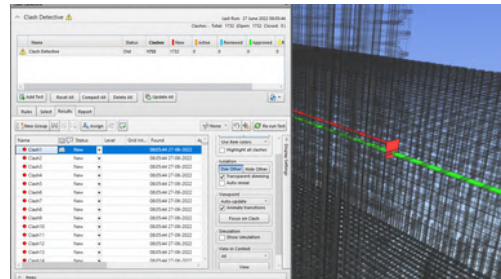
Clash Detective

Last Run: 27 June 2022 08:05:44
Clashes - Total: 1732 (Open: 1732 Closed: 0)

| Name | Status | Clashes | New | Active | Reviewed | Approved | Resolved |
|---|---|---|---|---|---|---|---|
| Clash Detective | Old | 1732 | 1732 | 0 | 0 | 0 | 0 |

Add Test | Reset All | Compact All | Delete All | Update All

Rules | Select | Results | Report

New Group | Assign | None | Re-run Test

| Name | | Status | Level | Grid Int... | Found |
|---|---|---|---|---|---|
| Clash1 | | New | | | 08:05:44 27-06-2022 |
| Clash2 | | New | | | 08:05:44 27-06-2022 |
| Clash3 | | New | | | 08:05:44 27-06-2022 |
| Clash4 | | New | | | 08:05:44 27-06-2022 |
| Clash5 | | New | | | 08:05:44 27-06-2022 |
| Clash6 | | New | | | 08:05:44 27-06-2022 |
| Clash7 | | New | | | 08:05:44 27-06-2022 |
| Clash8 | | New | | | 08:05:44 27-06-2022 |
| Clash9 | | New | | | 08:05:44 27-06-2022 |
| Clash10 | | New | | | 08:05:44 27-06-2022 |
| Clash11 | | New | | | 08:05:44 27-06-2022 |
| Clash12 | | New | | | 08:05:44 27-06-2022 |
| Clash13 | | New | | | 08:05:44 27-06-2022 |
| Clash14 | | New | | | 08:05:44 27-06-2022 |

Use item colors
Highlight all clashes
Isolation
Dim Other | Hide Other
Transparent dimming
Auto reveal
Viewpoint
Auto-update
Animate transitions
Focus on Clash
Simulation
Show simulation
View in Context
All
View
Display Settings

Items